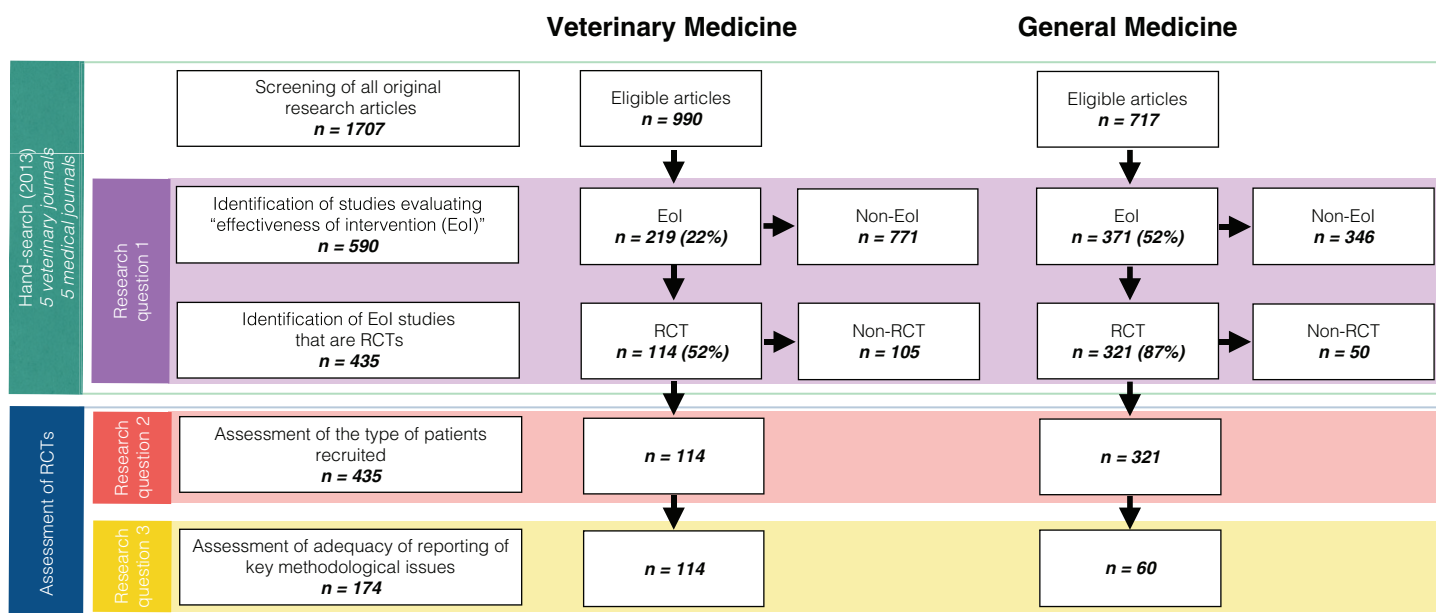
Veterinary Medicine

General Medicine

Hand-search (2013)
5 veterinary journals
5 medical journals

Screening of all original research articles
$n = 1707$

Eligible articles
$n = 990$

Eligible articles
$n = 717$

Research question 1

Identification of studies evaluating "effectiveness of intervention (EoI)"
$n = 590$

EoI
$n = 219$ (22%)

Non-EoI
$n = 771$

EoI
$n = 371$ (52%)

Non-EoI
$n = 346$

Identification of EoI studies that are RCTs
$n = 435$

RCT
$n = 114$ (52%)

Non-RCT
$n = 105$

RCT
$n = 321$ (87%)

Non-RCT
$n = 50$

Assessment of RCTs

Research question 2

Assessment of the type of patients recruited
$n = 435$

$n = 114$

$n = 321$

Research question 3

Assessment of adequacy of reporting of key methodological issues
$n = 174$

$n = 114$

$n = 60$